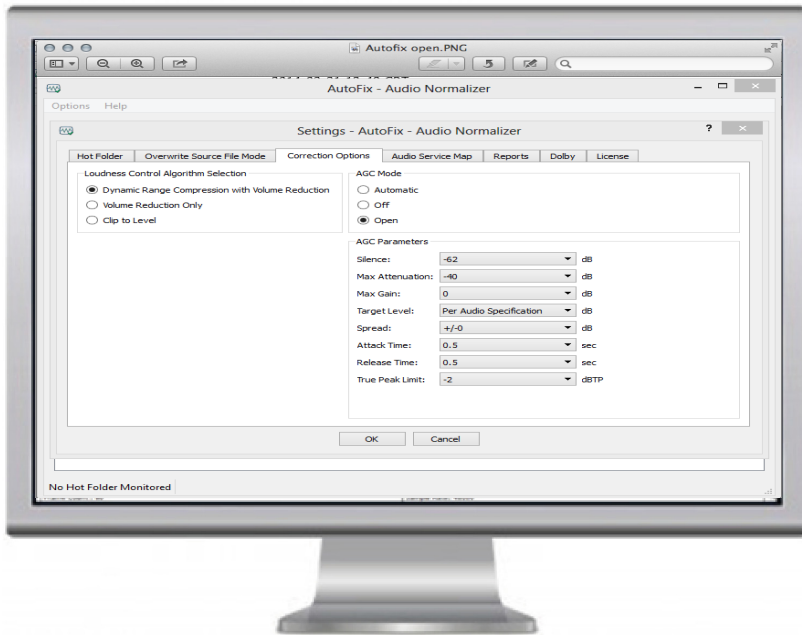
Autofix open.PNG

AutoFix - Audio Normalizer

Options Help

Settings - AutoFix - Audio Normalizer

?

Hot Folder | Overwrite Source File Mode | Correction Options | Audio Service Map | Reports | Dolby | License

Loudness Control Algorithm Selection
Dynamic Range Compression with Volume Reduction
Volume Reduction Only
Clip to Level

AGC Mode
Automatic
Off
Open

AGC Parameters

| | | |
|---|---|---|
| Silence: | -62 | dB |
| Max Attenuation: | -40 | dB |
| Max Gain: | 0 | dB |
| Target Level: | Per Audio Specification | dB |
| Spread: | +/-0 | dB |
| Attack Time: | 0.5 | sec |
| Release Time: | 0.5 | sec |
| True Peak Limit: | -2 | dBTP |

OK Cancel

No Hot Folder Monitored